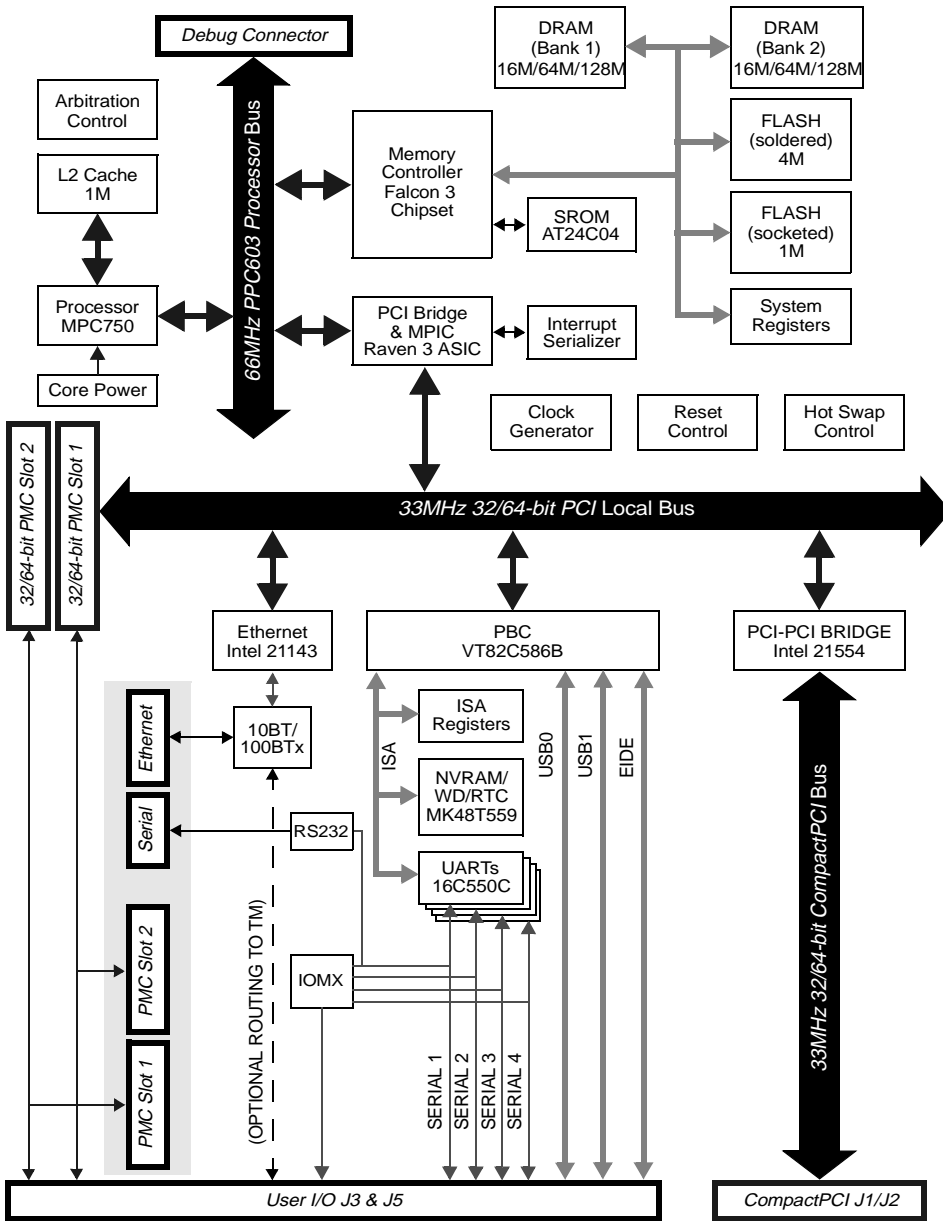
Debug Connector

DRAM (Bank 1) 16M/64M/128M

DRAM (Bank 2) 16M/64M/128M

Arbitration Control

L2 Cache 1M

Memory Controller Falcon 3 Chipset

FLASH (soldered) 4M

SROM AT24C04

FLASH (socketed) 1M

66MHz PPC603 Processor Bus

Processor MPC750

PCI Bridge & MPIC Raven 3 ASIC

Interrupt Serializer

System Registers

Core Power

Clock Generator

Reset Control

Hot Swap Control

32/64-bit PMC Slot 2

32/64-bit PMC Slot 1

33MHz 32/64-bit PCI Local Bus

Ethernet Intel 21143

PBC VT82C586B

PCI-PCI BRIDGE Intel 21554

Ethernet

10BT/ 100BTx

ISA Registers

ISA

USB0

USB1

EIDE

NVRAM/ WD/RTC MK48T559

33MHz 32/64-bit CompactPCI Bus

Serial

RS232

UARTs 16C550C

PMC Slot 2

(OPTIONAL ROUTING TO TM)

IOMX

PMC Slot 1

SERIAL 1

SERIAL 2

SERIAL 3

SERIAL 4

User I/O J3 & J5

CompactPCI J1/J2